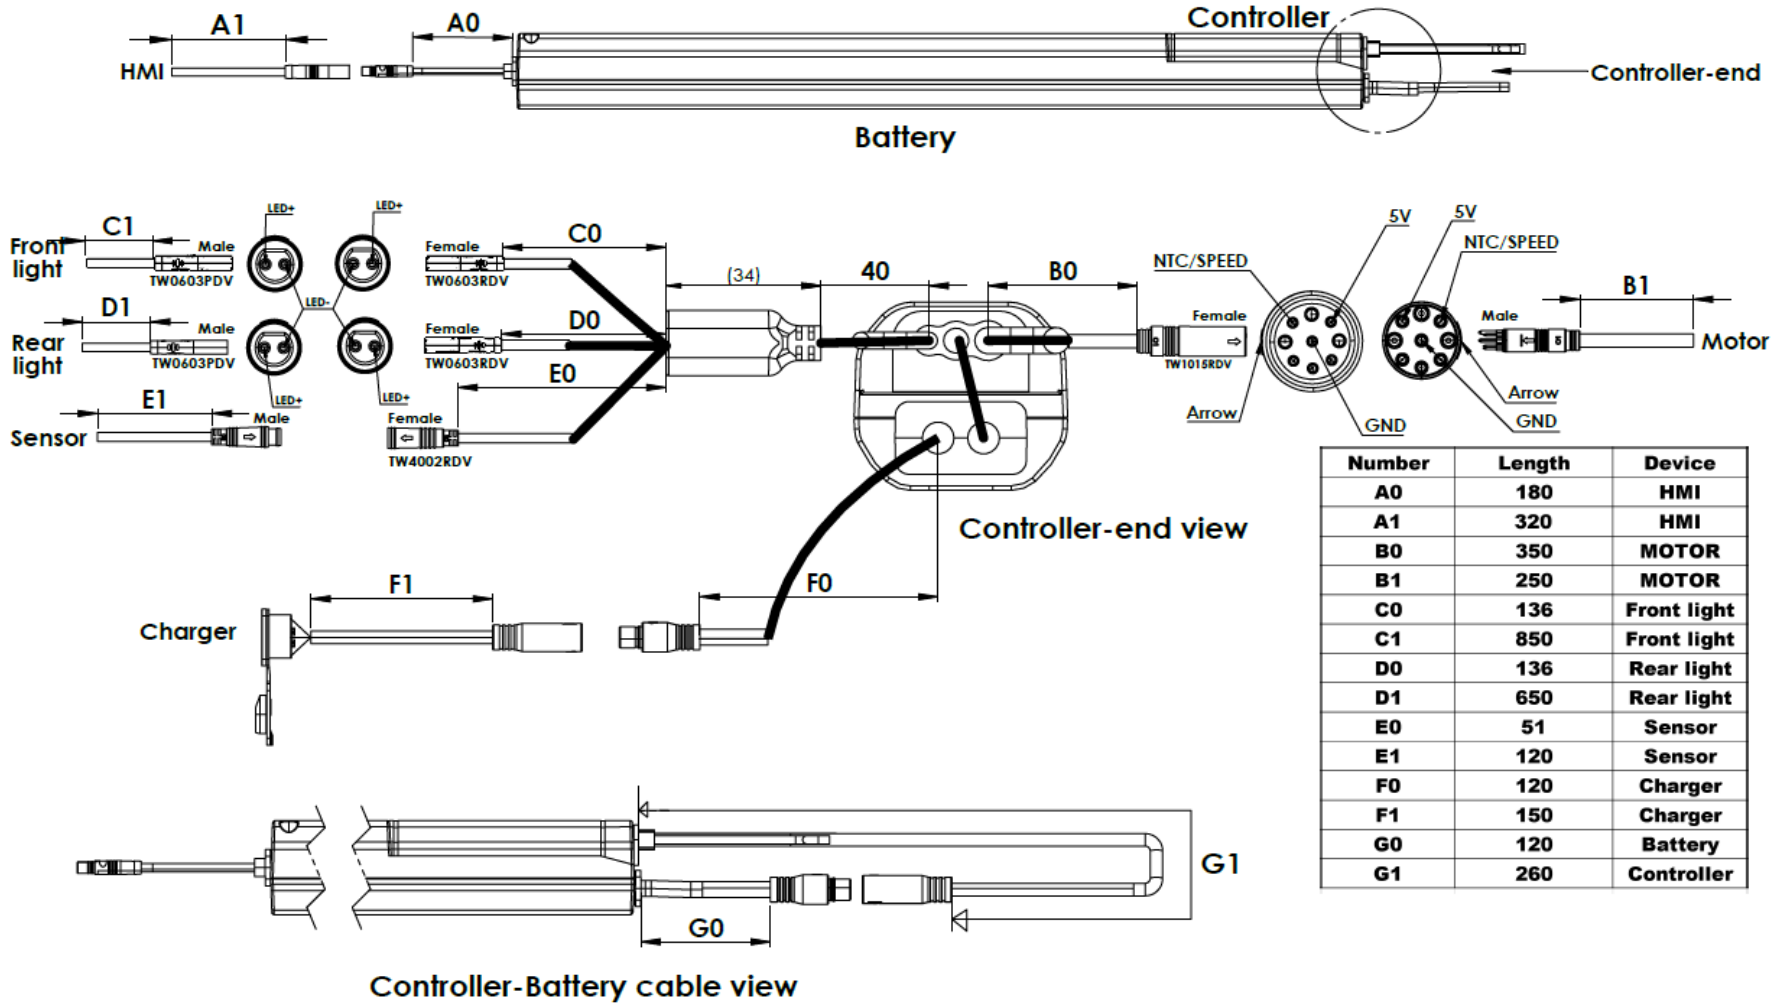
A1
A0
HMI
Controller
Controller-end
Battery

Front light
C1
Male
TW0603PDV
LED+
LED+
LED-
LED+
LED+
Rear light
D1
Male
TW0603PDV
Sensor
E1
Male
Female
TW0603RDV
C0
Female
TW0603RDV
D0
E0
Female
TW4002RDV
(34)
40
B0
NTC/SPEED
5V
Female
TW1015RDV
Arrow
GND
5V
NTC/SPEED
B1
Male
Motor
Arrow
GND

Controller-end view

| Number | Length | Device |
|---|---|---|
| A0 | 180 | HMI |
| A1 | 320 | HMI |
| B0 | 350 | MOTOR |
| B1 | 250 | MOTOR |
| C0 | 136 | Front light |
| C1 | 850 | Front light |
| D0 | 136 | Rear light |
| D1 | 650 | Rear light |
| E0 | 51 | Sensor |
| E1 | 120 | Sensor |
| F0 | 120 | Charger |
| F1 | 150 | Charger |
| G0 | 120 | Battery |
| G1 | 260 | Controller |

F1
Charger
F0

G1
G0

Controller-Battery cable view